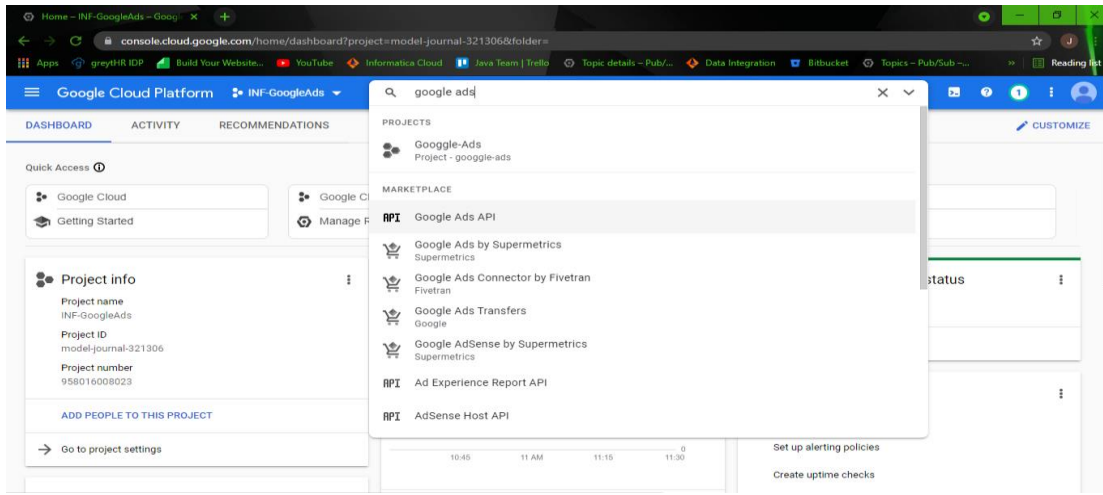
Home – INF-GoogleAds – Googl ×  +

console.cloud.google.com/home/dashboard?project=model-journal-321306&folder=

Apps  greytHR IDP  Build Your Website...  YouTube  Informatica Cloud  Java Team | Trello  Topic details – Pub/...  Data Integration  Bitbucket  Topics – Pub/Sub –...  »  Reading list

Google Cloud Platform  INF-GoogleAds

google ads

DASHBOARD  ACTIVITY  RECOMMENDATIONS

CUSTOMIZE

Quick Access

Google Cloud

Google Cl

Getting Started

Manage R

Project info

Project name
INF-GoogleAds

Project ID
model-journal-321306

Project number
958016008023

ADD PEOPLE TO THIS PROJECT

Go to project settings

PROJECTS

Googgle-Ads
Project - googgle-ads

MARKETPLACE

API  Google Ads API

Google Ads by Supermetrics
Supermetrics

Google Ads Connector by Fivetran
Fivetran

Google Ads Transfers
Google

Google AdSense by Supermetrics
Supermetrics

API  Ad Experience Report API

API  AdSense Host API

status

0

10:45  11 AM  11:15  11:30

Set up alerting policies

Create uptime checks